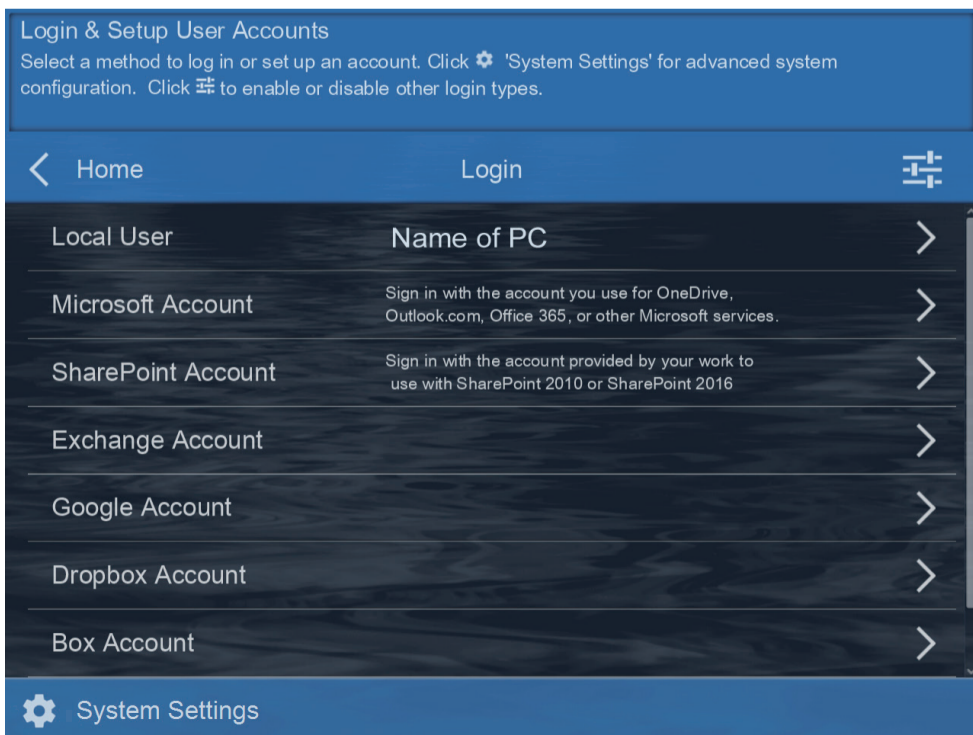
Login & Setup User Accounts
Select a method to log in or set up an account. Click 'System Settings' for advanced system configuration. Click to enable or disable other login types.

Home Login

Local User Name of PC

Microsoft Account Sign in with the account you use for OneDrive, Outlook.com, Office 365, or other Microsoft services.

SharePoint Account Sign in with the account provided by your work to use with SharePoint 2010 or SharePoint 2016

Exchange Account

Google Account

Dropbox Account

Box Account

System Settings